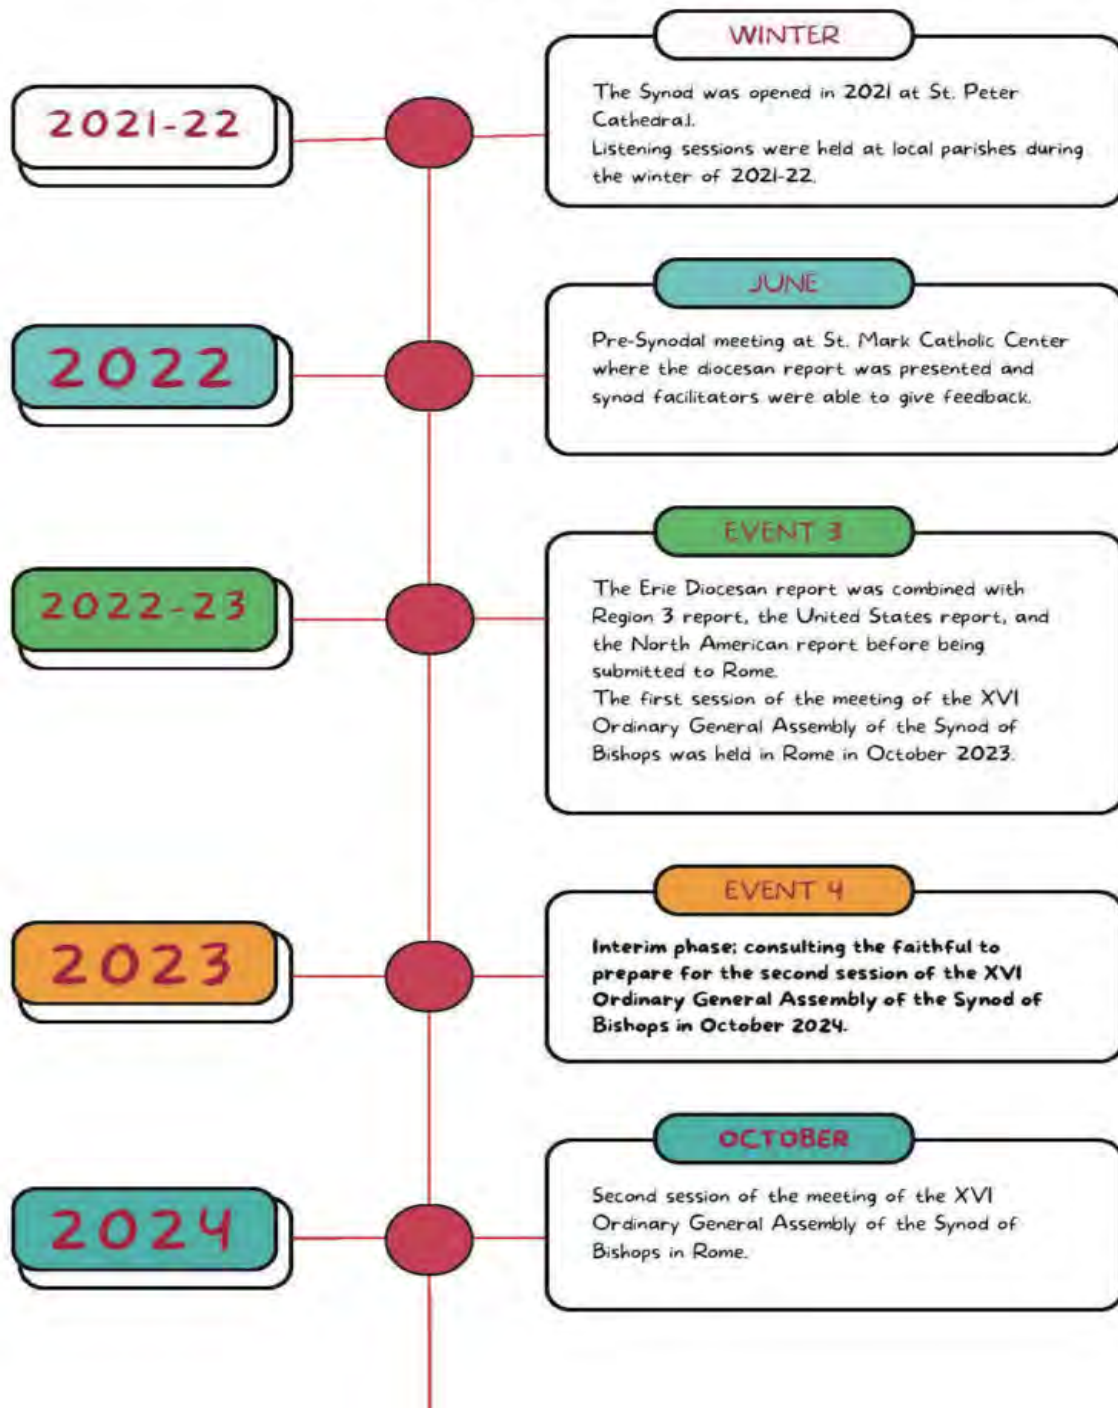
2021-22

WINTER

The Synod was opened in 2021 at St. Peter Cathedral.
Listening sessions were held at local parishes during the winter of 2021-22.

2022

JUNE

Pre-Synodal meeting at St. Mark Catholic Center where the diocesan report was presented and synod facilitators were able to give feedback.

2022-23

EVENT 3

The Erie Diocesan report was combined with Region 3 report, the United States report, and the North American report before being submitted to Rome.
The first session of the meeting of the XVI Ordinary General Assembly of the Synod of Bishops was held in Rome in October 2023.

2023

EVENT 4

**Interim phase: consulting the faithful to prepare for the second session of the XVI Ordinary General Assembly of the Synod of Bishops in October 2024.**

2024

OCTOBER

Second session of the meeting of the XVI Ordinary General Assembly of the Synod of Bishops in Rome.